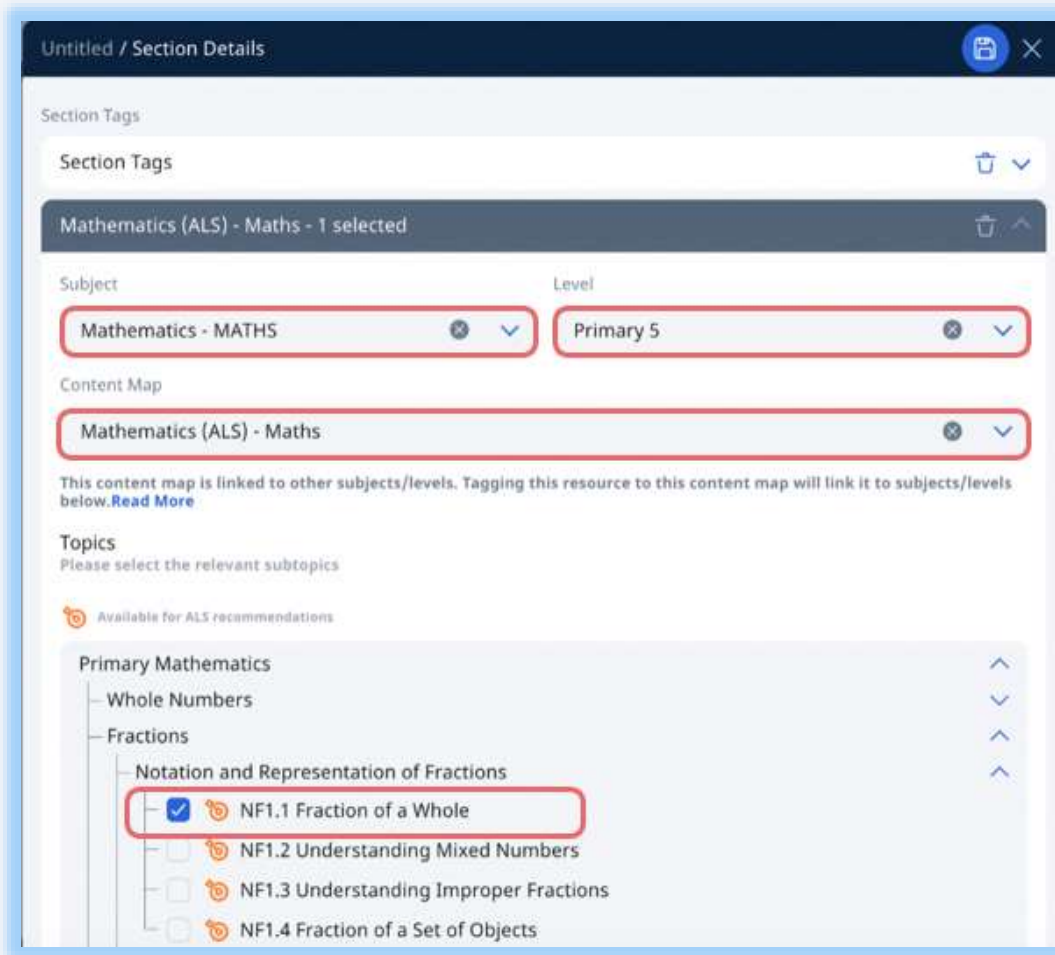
Untitled / Section Details

Section Tags

Section Tags

Mathematics (ALS) - Maths - 1 selected

Subject

Mathematics - MATHS

Level

Primary 5

Content Map

Mathematics (ALS) - Maths

This content map is linked to other subjects/levels. Tagging this resource to this content map will link it to subjects/levels below.Read More

Topics
Please select the relevant subtopics

Available for ALS recommendations

Primary Mathematics
Whole Numbers
Fractions
Notation and Representation of Fractions
NF1.1 Fraction of a Whole
NF1.2 Understanding Mixed Numbers
NF1.3 Understanding Improper Fractions
NF1.4 Fraction of a Set of Objects